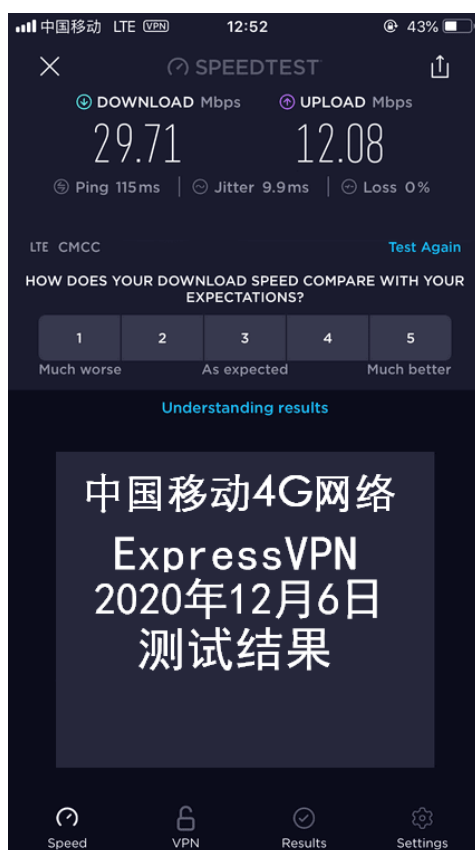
中国移动 LTE VPN 12:52 43%

SPEEDTEST

DOWNLOAD Mbps UPLOAD Mbps

29.71 12.08

Ping 115 ms | Jitter 9.9 ms | Loss 0%

LTE CMCC Test Again

HOW DOES YOUR DOWNLOAD SPEED COMPARE WITH YOUR EXPECTATIONS?

| 1 | 2 | 3 | 4 | 5 |
|---|---|---|---|---|

Much worse As expected Much better

Understanding results

中国移动4G网络
ExpressVPN
2020年12月6日
测试结果

Speed VPN Results Settings